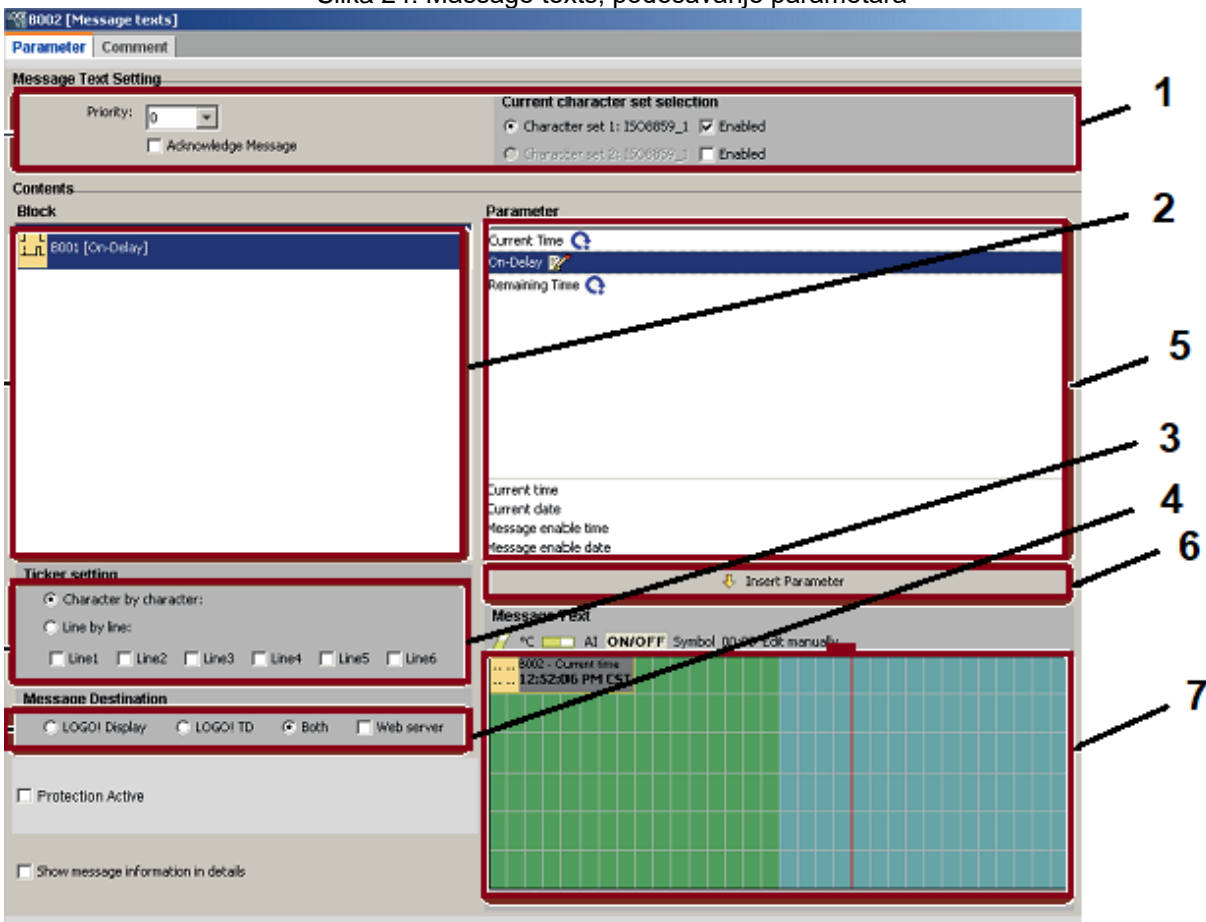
Slika 24. Message texts, podešavanje parametara

B002 [Message texts]

Parameter | Comment

Message Text Setting

Priority: 0

Acknowledge Message

Current character set selection

Character set 1: ISO8859_1 Enabled

Character set 2: ISO8859_1 Enabled

1

Contents

Block

B001 [On-Delay]

Parameter

Current Time

On-Delay

Remaining Time

2

5

Current time

Current date

Message enable time

Message enable date

3

4

Insert Parameter

6

Ticker setting

Character by character:

Line by line:

Line1 Line2 Line3 Line4 Line5 Line6

Message Text

°C AI ON/OFF Symbol 00:00 Edit manually

B002 - Current time

12:52:06 PM CST

7

Message Destination

LOGO! Display LOGO! TD Both Web server

Protection Active

Show message information in details